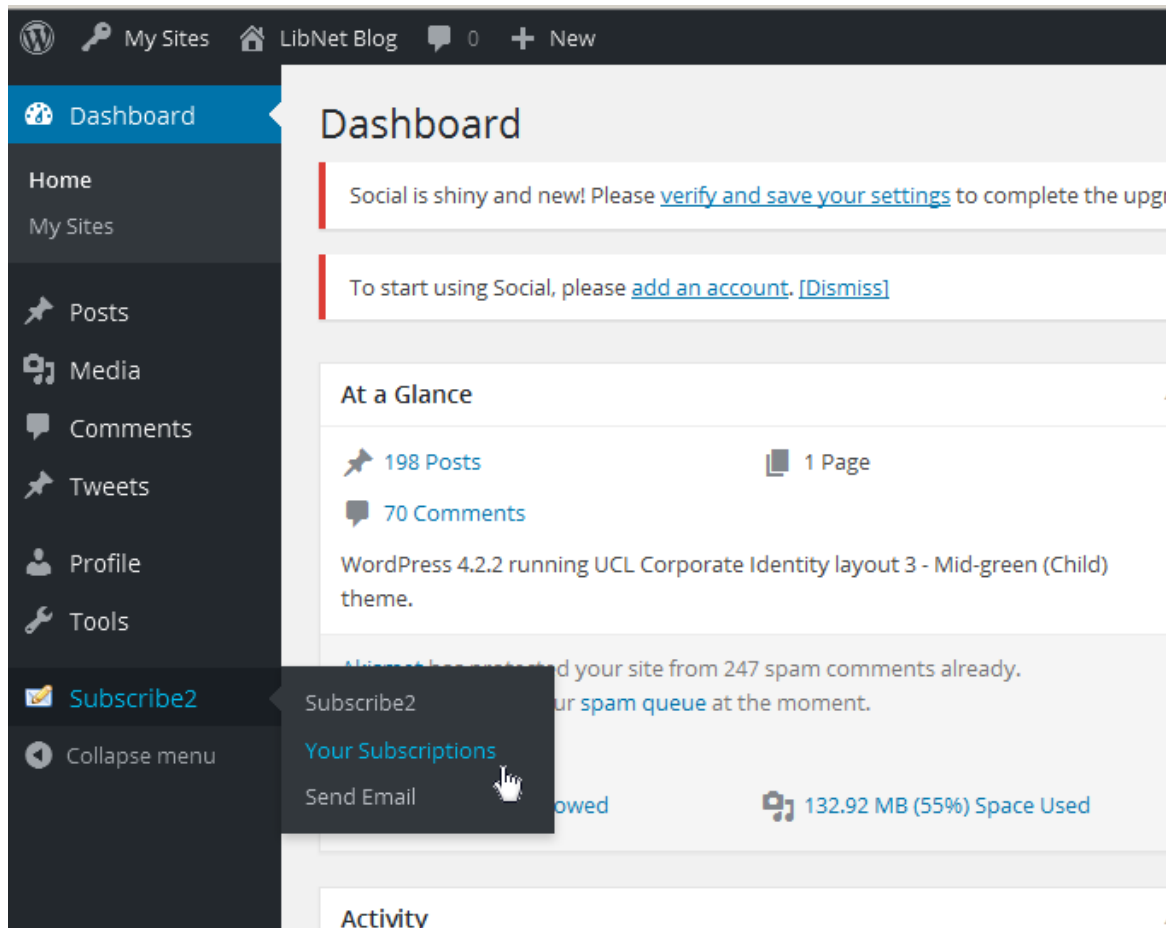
My Sites LibNet Blog 0 New

Dashboard

Home
My Sites

Posts
Media
Comments
Tweets
Profile
Tools
Subscribe2
Collapse menu

Subscribe2
Your Subscriptions
Send Email

Dashboard

Social is shiny and new! Please verify and save your settings to complete the upg

To start using Social, please add an account. [Dismiss]

At a Glance

198 Posts
1 Page
70 Comments

WordPress 4.2.2 running UCL Corporate Identity layout 3 - Mid-green (Child) theme.

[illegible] d your site from 247 spam comments already.
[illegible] ur spam queue at the moment.

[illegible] owed
132.92 MB (55%) Space Used

Activity